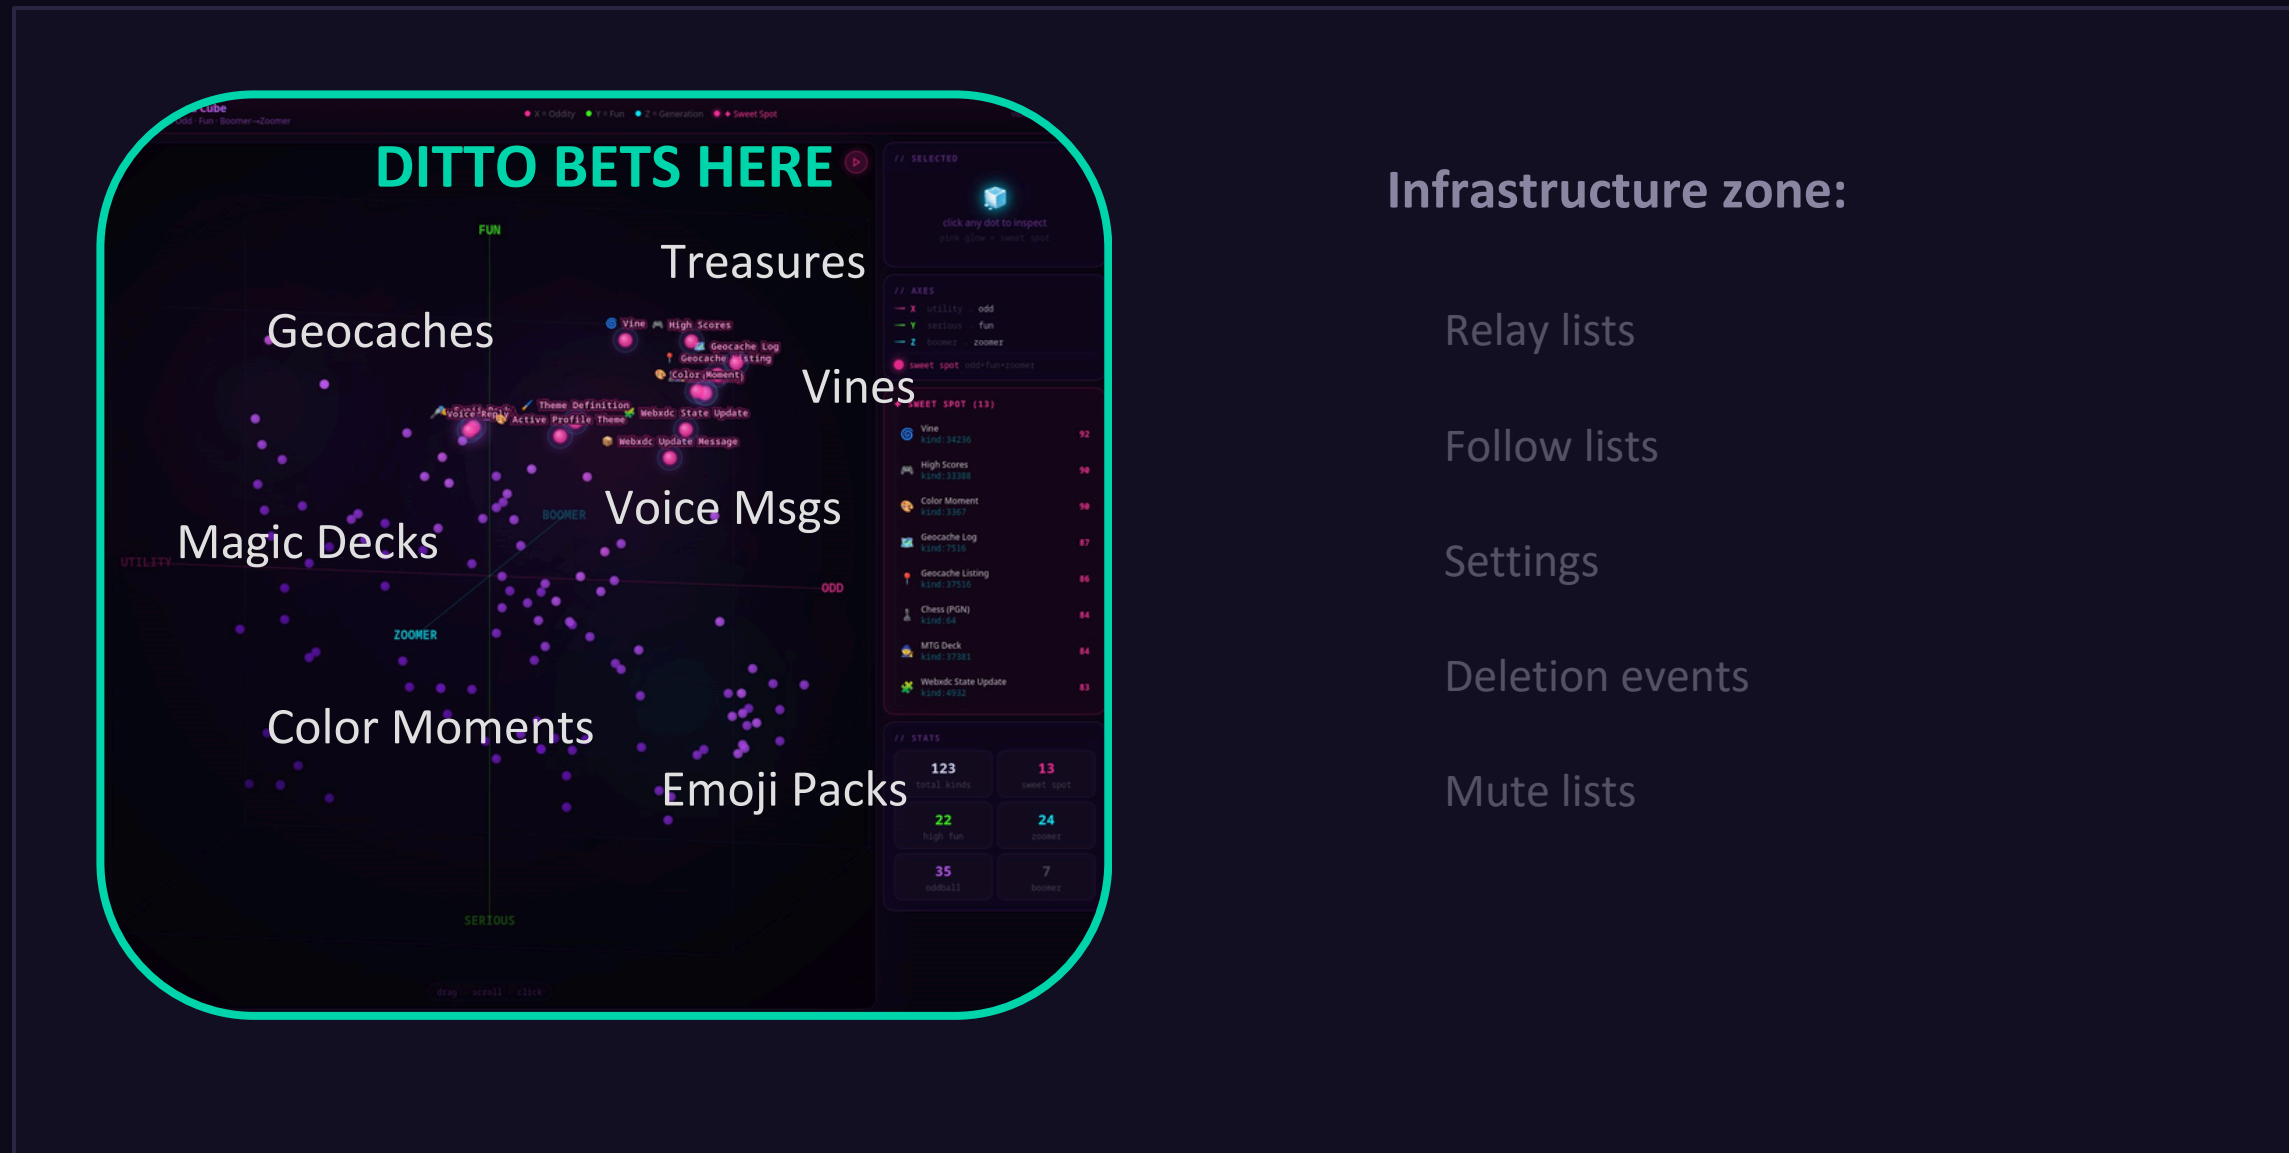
Cube
Odd · Fun · Boomer→Zoomer

X = Oddity · Y = Fun · Z = Generation · ✦ Sweet Spot

DITTO BETS HERE

FUN

Treasures

Geocaches

Vine · High Scores · Geocache Log · Geocache Listing · Color Moment

Vines

Voice Reply · Theme Definition · Active Profile Theme · Webxdc State Update · Webxdc Update Message

BOOMER

Voice Msgs

Magic Decks

UTILITY

ODD

ZOOMER

Color Moments

Emoji Packs

SERIOUS

drag · scroll · click

// SELECTED
click any dot to inspect
pink glow = sweet spot

// AXES
X utility · odd
Y serious · fun
Z boomer · zoomer
sweet spot odd+fun+zoomer

SWEET SPOT (13)

| | | |
|---|---|---|
| Vine | kind:34236 | 92 |
| High Scores | kind:33388 | 90 |
| Color Moment | kind:3367 | 90 |
| Geocache Log | kind:7516 | 87 |
| Geocache Listing | kind:37516 | 86 |
| Chess (PGN) | kind:64 | 84 |
| MTG Deck | kind:37381 | 84 |
| Webxdc State Update | kind:4932 | 83 |

// STATS

| | |
|---|---|
| 123 total kinds | 13 sweet spot |
| 22 high fun | 24 zoomer |
| 35 oddball | 7 boomer |

Infrastructure zone:

Relay lists

Follow lists

Settings

Deletion events

Mute lists